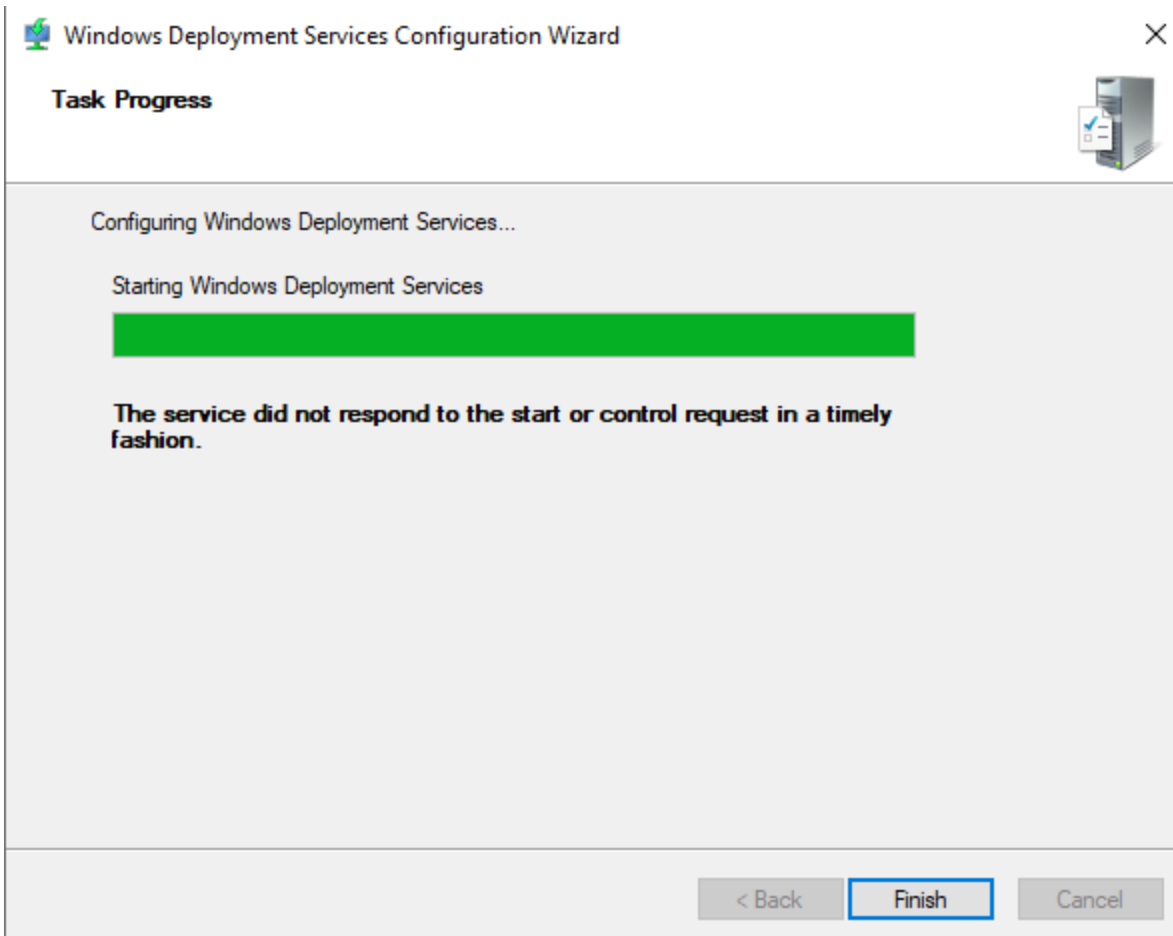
Windows Deployment Services Configuration Wizard

Task Progress

Configuring Windows Deployment Services...

Starting Windows Deployment Services

The service did not respond to the start or control request in a timely fashion.

< Back
Finish
Cancel